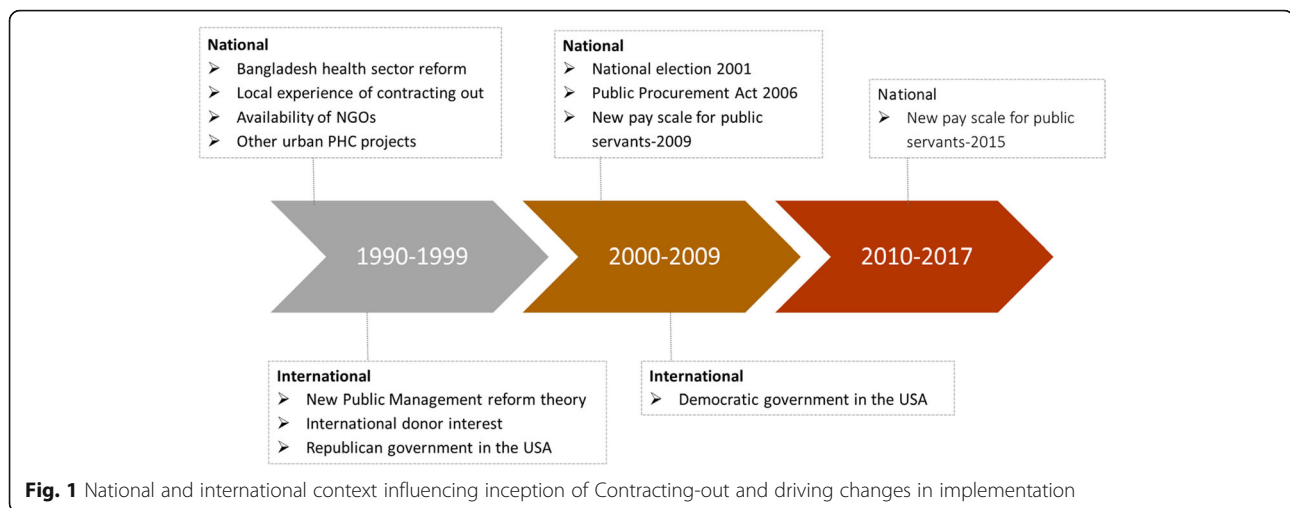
National
➢ Bangladesh health sector reform
➢ Local experience of contracting out
➢ Availability of NGOs
➢ Other urban PHC projects

National
➢ National election 2001
➢ Public Procurement Act 2006
➢ New pay scale for public servants-2009

National
➢ New pay scale for public servants-2015

1990-1999

2000-2009

2010-2017

International
➢ New Public Management reform theory
➢ International donor interest
➢ Republican government in the USA

International
➢ Democratic government in the USA

**Fig. 1** National and international context influencing inception of Contracting-out and driving changes in implementation